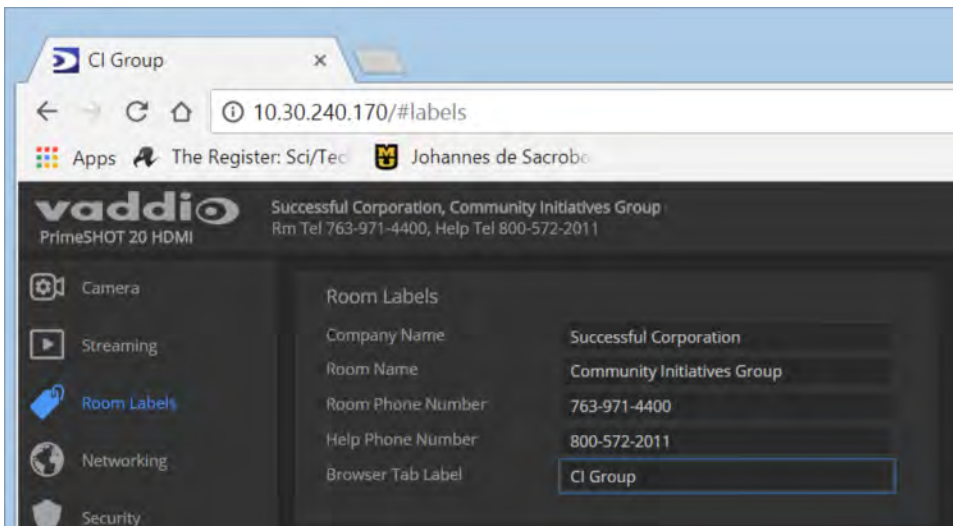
CI Group ×

10.30.240.170/#labels

Apps The Register: Sci/Tec Johannes de Sacrobo

vaddio
PrimeSHOT 20 HDMI

Successful Corporation, Community Initiatives Group
Rm Tel 763-971-4400, Help Tel 800-572-2011

Camera

Streaming

Room Labels

Networking

Security

Room Labels

| | |
|---|---|
| Company Name | Successful Corporation |
| Room Name | Community Initiatives Group |
| Room Phone Number | 763-971-4400 |
| Help Phone Number | 800-572-2011 |
| Browser Tab Label | CI Group |